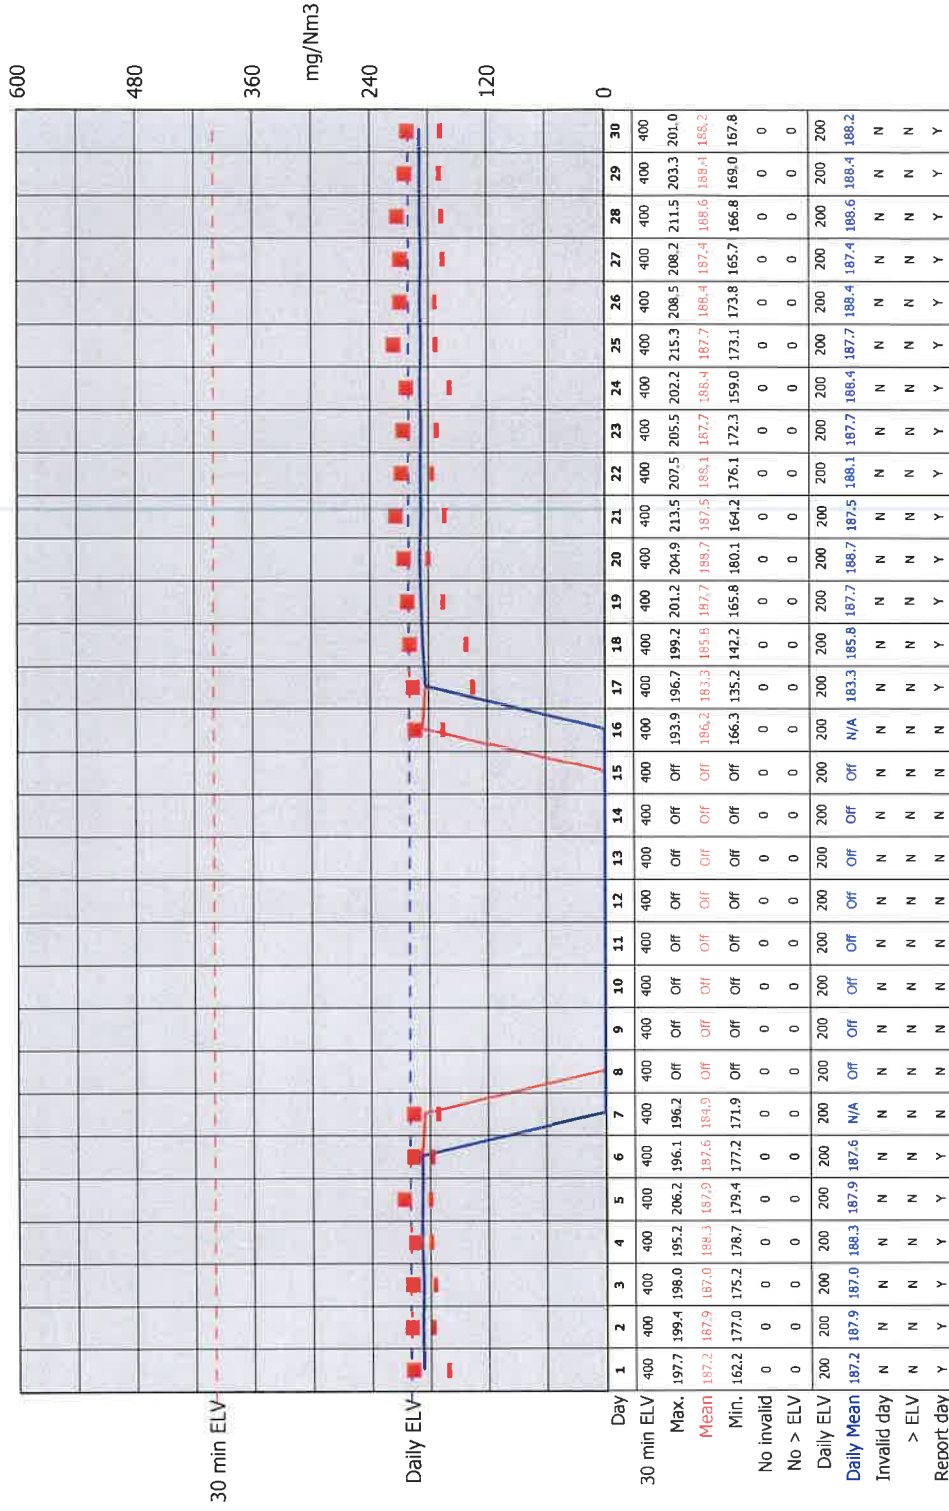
mg/Nm3

600
480
360
240
120
0

30 min ELV
Daily ELV

| Day | 1 | 2 | 3 | 4 | 5 | 6 | 7 | 8 | 9 | 10 | 11 | 12 | 13 | 14 | 15 | 16 | 17 | 18 | 19 | 20 | 21 | 22 | 23 | 24 | 25 | 26 | 27 | 28 | 29 | 30 |
|---|---|---|---|---|---|---|---|---|---|---|---|---|---|---|---|---|---|---|---|---|---|---|---|---|---|---|---|---|---|---|
| 30 min ELV | 400 | 400 | 400 | 400 | 400 | 400 | 400 | 400 | 400 | 400 | 400 | 400 | 400 | 400 | 400 | 400 | 400 | 400 | 400 | 400 | 400 | 400 | 400 | 400 | 400 | 400 | 400 | 400 | 400 | 400 |
| Max. | 197.7 | 199.4 | 198.0 | 195.2 | 206.2 | 196.1 | 196.2 | Off | Off | Off | Off | Off | Off | Off | Off | 193.9 | 196.7 | 199.2 | 201.2 | 204.9 | 213.5 | 207.5 | 205.5 | 202.2 | 215.3 | 208.5 | 208.2 | 211.5 | 203.3 | 201.0 |
| Mean | 187.2 | 187.9 | 187.0 | 188.3 | 187.9 | 187.6 | 184.9 | Off | Off | Off | Off | Off | Off | Off | Off | 186.2 | 183.3 | 185.8 | 187.7 | 188.7 | 187.5 | 188.1 | 187.7 | 188.4 | 187.7 | 188.4 | 187.4 | 188.6 | 188.4 | 188.2 |
| Min. | 162.2 | 177.0 | 175.2 | 178.7 | 179.4 | 177.2 | 171.9 | Off | Off | Off | Off | Off | Off | Off | Off | 166.3 | 135.2 | 142.2 | 165.8 | 180.1 | 164.2 | 176.1 | 172.3 | 159.0 | 173.1 | 173.8 | 165.7 | 166.8 | 169.0 | 167.8 |
| No invalid | 0 | 0 | 0 | 0 | 0 | 0 | 0 | 0 | 0 | 0 | 0 | 0 | 0 | 0 | 0 | 0 | 0 | 0 | 0 | 0 | 0 | 0 | 0 | 0 | 0 | 0 | 0 | 0 | 0 | 0 |
| No > ELV | 0 | 0 | 0 | 0 | 0 | 0 | 0 | 0 | 0 | 0 | 0 | 0 | 0 | 0 | 0 | 0 | 0 | 0 | 0 | 0 | 0 | 0 | 0 | 0 | 0 | 0 | 0 | 0 | 0 | 0 |
| Daily ELV | 200 | 200 | 200 | 200 | 200 | 200 | 200 | 200 | 200 | 200 | 200 | 200 | 200 | 200 | 200 | 200 | 200 | 200 | 200 | 200 | 200 | 200 | 200 | 200 | 200 | 200 | 200 | 200 | 200 | 200 |
| Daily Mean | 187.2 | 187.9 | 187.0 | 188.3 | 187.9 | 187.6 | N/A | Off | Off | Off | Off | Off | Off | Off | Off | N/A | 183.3 | 185.8 | 187.7 | 188.7 | 187.5 | 188.1 | 187.7 | 188.4 | 187.7 | 188.4 | 187.4 | 188.6 | 188.4 | 188.2 |
| Invalid day | N | N | N | N | N | N | N | N | N | N | N | N | N | N | N | N | N | N | N | N | N | N | N | N | N | N | N | N | N | N |
| > ELV | N | N | N | N | N | N | N | N | N | N | N | N | N | N | N | N | N | N | N | N | N | N | N | N | N | N | N | N | N | N |
| Report day | Y | Y | Y | Y | Y | Y | N | N | N | N | N | N | N | N | N | N | Y | Y | Y | Y | Y | Y | Y | Y | Y | Y | Y | Y | Y | Y |